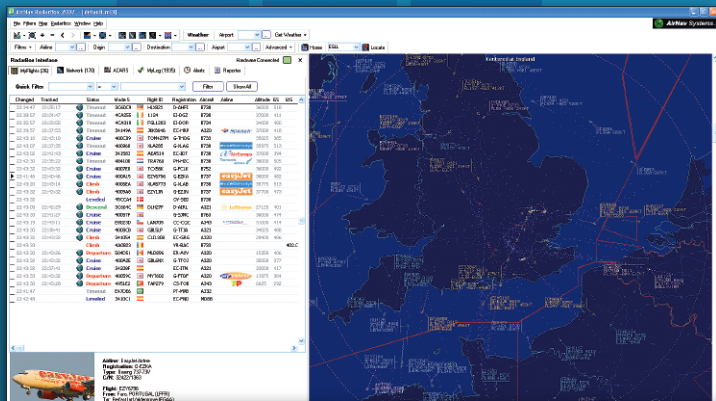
AirNav RadarBox 2007 - [default.bms]

File Filters View Radarbox Window Help

Weather Airport Get Weather

Filters Airline Origin Destination Airport Advanced Home EGLL Locate

AirNav Systems

RadarBox Interface

Radarbox Connected

MyFlights (26) Network (170) ACARS MyLog (1035) Alerts Reports

Quick Filter Filter Show All

| Changed | First Seen | Status | Mode S | Flight ID | Registration | Aircraft | Airline | Altitude | GS | VS |
|---|---|---|---|---|---|---|---|---|---|---|
| 22:44:47 | 22:40:17 | Timeout | 3C6DC6 | HLE823 | D-AHFE | B738 | | 36000 | 316 | |
| 22:30:57 | 22:30:09 | Timeout | 4CA865 | L124 | EI-DCZ | B738 | | 37000 | 412 | |
| 22:30:57 | 22:30:09 | Timeout | 4CA518 | FGL1063 | EI-DOR | B734 | | 37000 | 402 | |
| 22:30:57 | 22:37:23 | Timeout | 3C49A | 3B6945 | EC-HBF | A320 | | 35000 | 418 | |
| 22:30:57 | 22:30:57 | Timeout | 400C39 | TOM42PF | G-THOG | B738 | | 35000 | 435 | |
| 22:30:57 | 22:30:50 | Timeout | 400068 | XLA265 | G-XLAG | B738 | | 35975 | 513 | |
| 22:43:02 | 22:43:02 | Cruise | 3C4293 | AEA514 | EC-JDT | B738 | | 36000 | 413 | |
| 22:42:30 | 22:30:33 | Timeout | 484108 | TRA768 | PH-HDC | B738 | | 37000 | 404 | |
| 22:43:32 | 22:43:32 | Cruise | 400735 | TCX586 | G-POLE | B752 | | 36000 | 432 | |
| 22:41:46 | 22:41:46 | Cruise | 4008EA | EZY6790 | G-EZKA | B757 | | 36975 | 438 | |
| 22:43:32 | 22:43:14 | Climb | 4008EA | XLA8773 | G-XLAB | B738 | | 35150 | 438 | |
| 22:43:32 | 22:43:02 | Climb | 4007A8 | EZY6JN | G-EZIH | B737 | | 37700 | 418 | |
| 22:44:26 | | Levelled | 45CC44 | | OY-SEB | B738 | | | | |
| 22:45:00 | 22:45:09 | Descend | 3C664C | DLH2PP | D-AERL | A321 | Lufthansa | 27125 | 451 | |
| 22:43:20 | 22:40:17 | Cruise | 40087F | | G-STRC | B763 | | 36000 | 477 | |
| 22:40:35 | 22:39:10 | Cruise | 0180D0 | LAN705 | CC-CQC | A343 | | 33000 | 479 | |
| 22:45:20 | 22:43:02 | Cruise | 4009C0 | GBLSLP | G-TTJA | A321 | | 36000 | 459 | |
| 22:45:20 | 22:43:02 | Cruise | 3C6A54 | CLG368 | EC-GKG | A320 | | 36400 | 400 | |
| 22:45:30 | | Climb | 4A0B23 | | VH-RAC | B738 | | | | 403.C |
| 22:45:30 | 22:43:25 | Departure | 3D4DE1 | MLD366 | ER-AXV | A320 | | 11000 | 405 | |
| 22:45:30 | 22:43:25 | Departure | 40AADE | GBLAN1 | G-TTOJ | A320 | | 13000 | 405 | |
| 22:45:30 | 22:43:25 | Cruise | 3C380F | | EC-ITN | A320 | | 36000 | 476 | |
| 22:45:30 | 22:43:25 | Departure | 4008AC | MYT600 | G-FTDF | A321 | | 17000 | 384 | |
| 22:45:30 | 22:43:25 | Departure | 4951E2 | TAP379 | CS-TOB | A320 | | 5025 | 292 | |
| 22:41:47 | | Timeout | 3X3D5 | | PT-MRB | A320 | | | | |
| 22:42:49 | | Levelled | 3X3DC1 | | EC-PMB | MD88 | | | | |

Airline: EasyJet Airline
Registration: G-EZKA
Type: Boeing 737-73V
C/N: 32422/1360

Flight: EZY6790
From: Faro PORTUGAL (LPFR)
To: Bristol/Lulsgate (EGGD)

Kentsmitai England